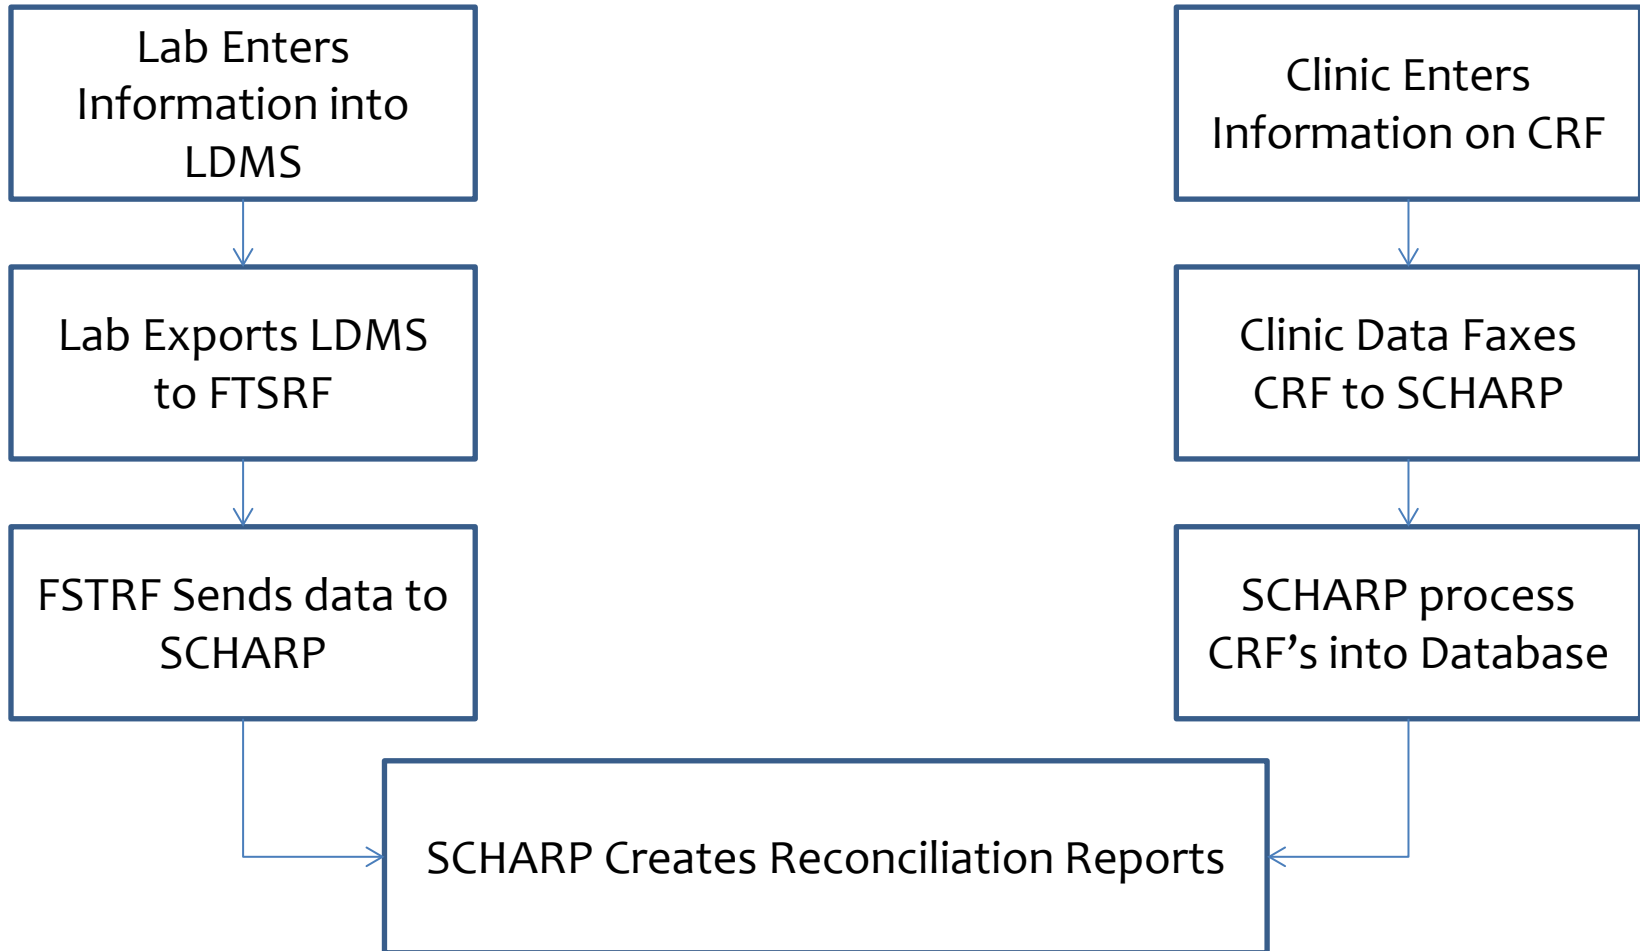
Lab Enters Information into LDMS

Lab Exports LDMS to FTSRF

FSTRF Sends data to SCHARP

Clinic Enters Information on CRF

Clinic Data Faxes CRF to SCHARP

SCHARP process CRF’s into Database

SCHARP Creates Reconciliation Reports